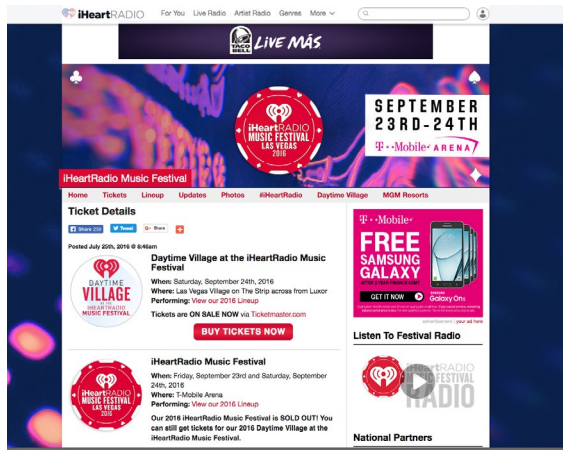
iHeartRADIO For You Live Radio Artist Radio Genres More

TACO BELL LIVE MÁS

iHeartRADIO MUSIC FESTIVAL LAS VEGAS 2016

SEPTEMBER 23RD-24TH

T-Mobile ARENA

iHeartRadio Music Festival

Home Tickets Lineup Updates Photos #iHeartRadio Daytime Village MGM Resorts

Ticket Details

Share 238 Tweet G+ Share

Posted July 25th, 2016 @ 8:46am

DAYTIME VILLAGE iHeartRADIO MUSIC FESTIVAL

Daytime Village at the iHeartRadio Music Festival

When: Saturday, September 24th, 2016
Where: Las Vegas Village on The Strip across from Luxor
Performing: View our 2016 Lineup

Tickets are ON SALE NOW via Ticketmaster.com

BUY TICKETS NOW

iHeartRADIO MUSIC FESTIVAL LAS VEGAS 2016

iHeartRadio Music Festival

When: Friday, September 23rd and Saturday, September 24th, 2016
Where: T-Mobile Arena
Performing: View our 2016 Lineup

Our 2016 iHeartRadio Music Festival is SOLD OUT! You can still get tickets for our 2016 Daytime Village at the iHeartRadio Music Festival.

T-Mobile

FREE SAMSUNG GALAXY

GET IT NOW

SAMSUNG Galaxy On5

advertisement | your ad here

Listen To Festival Radio

iHeartRADIO MUSIC FESTIVAL RADIO

National Partners